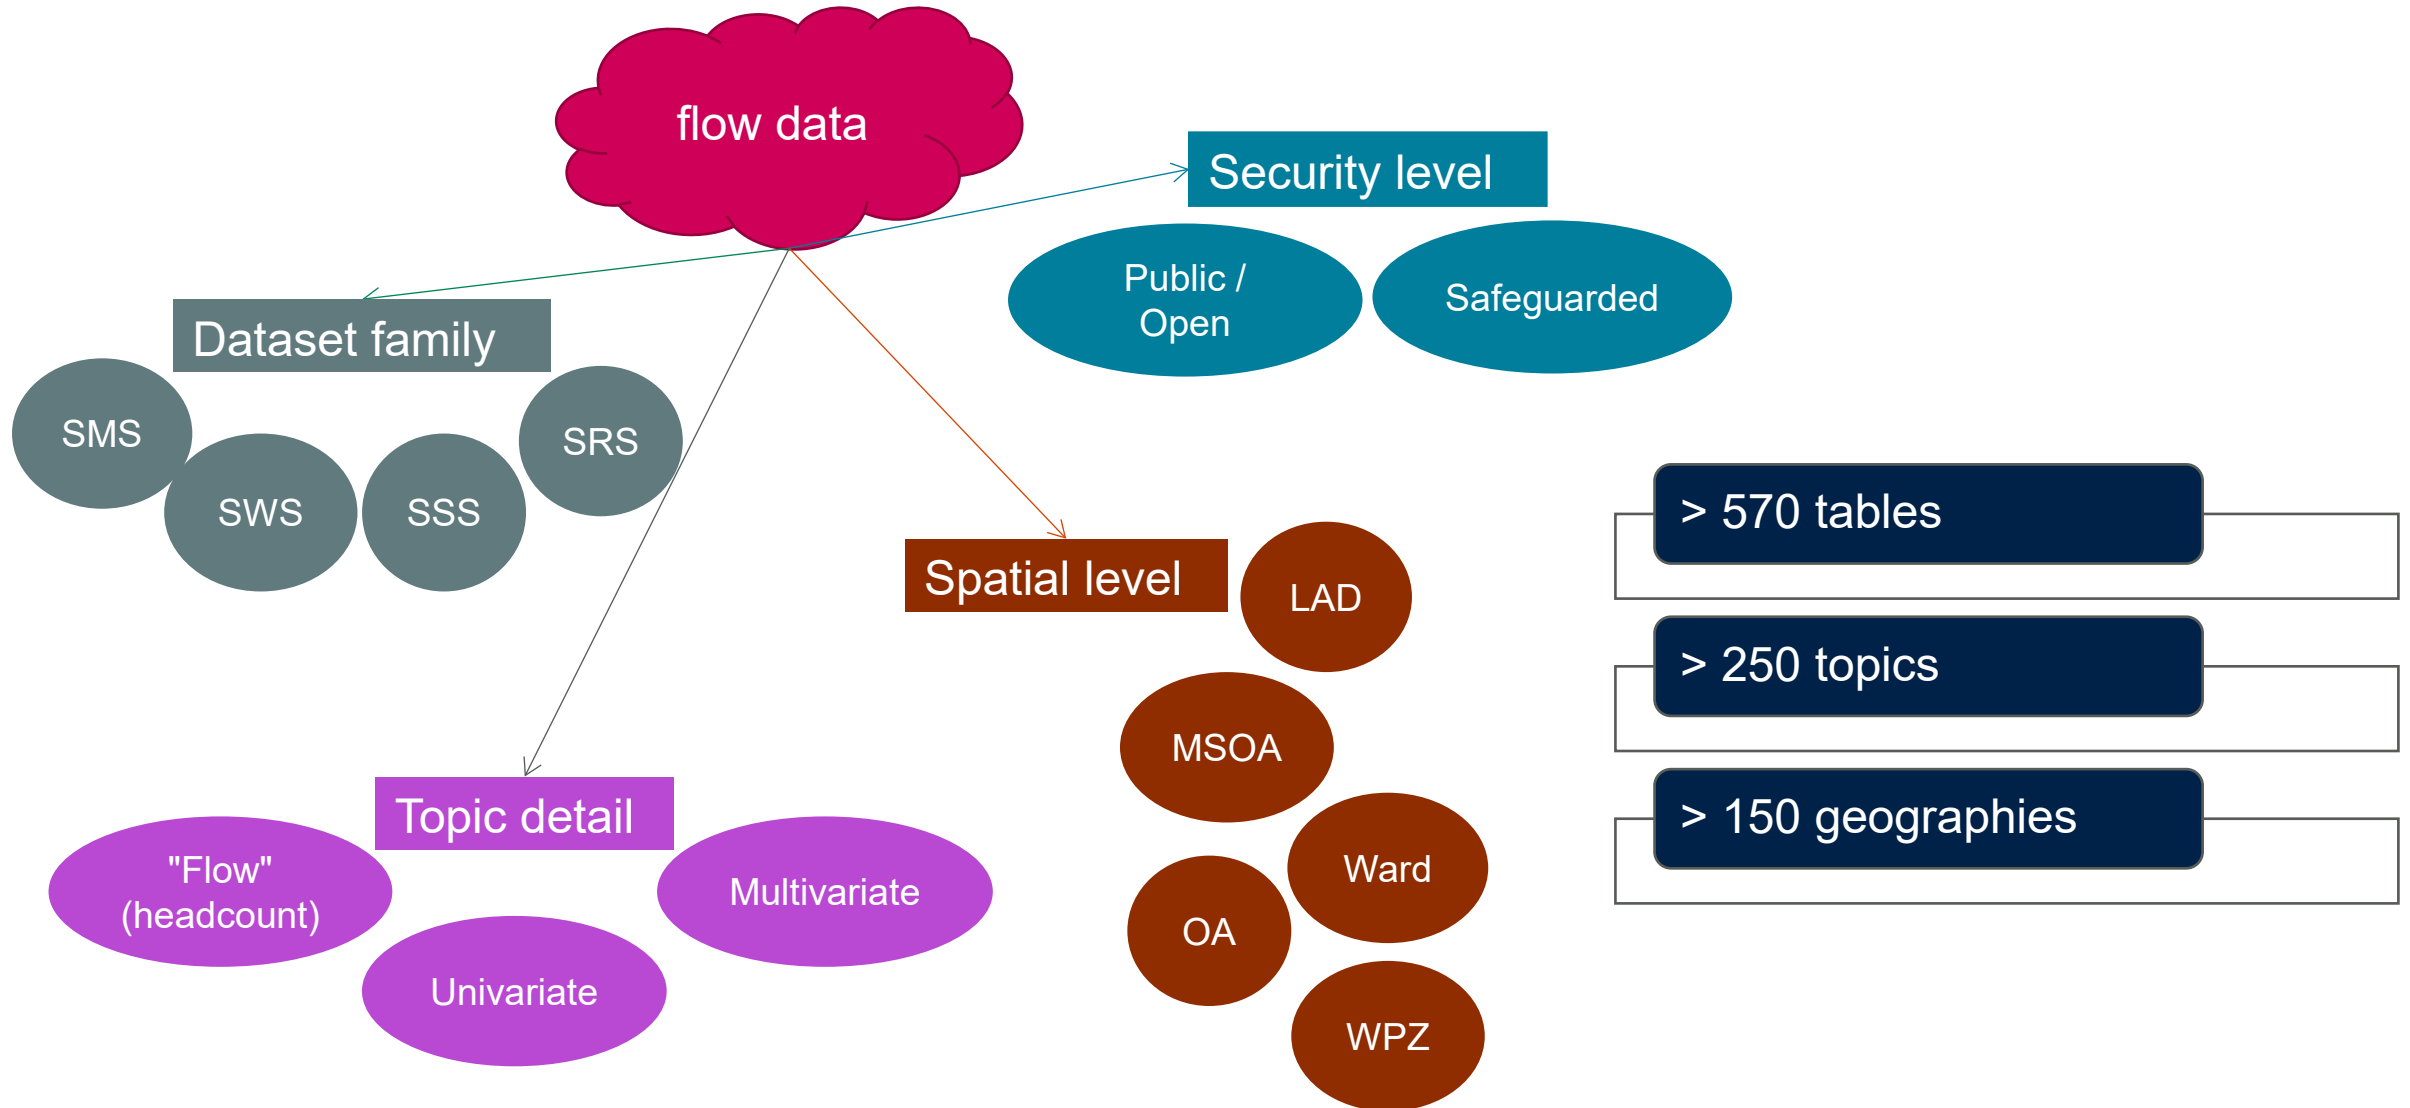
flow data

Security level

Public / Open

Safeguarded

Dataset family

SMS

SWS

SSS

SRS

Spatial level

LAD

MSOA

Ward

OA

WPZ

Topic detail

"Flow" (headcount)

Univariate

Multivariate

> 570 tables

> 250 topics

> 150 geographies